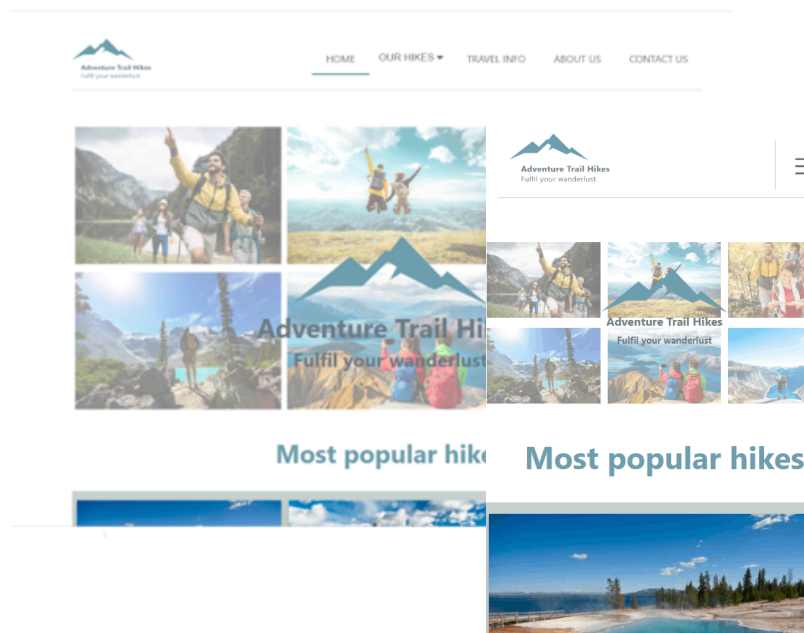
Adventure Trail Hikes
Fulfil your wanderlust

HOME OUR HIKES ▾ TRAVEL INFO ABOUT US CONTACT US

Adventure Trail Hi
Fulfil your wanderlust

Most popular hike

Adventure Trail Hikes
Fulfil your wanderlust

Adventure Trail Hikes
Fulfil your wanderlust

Most popular hikes